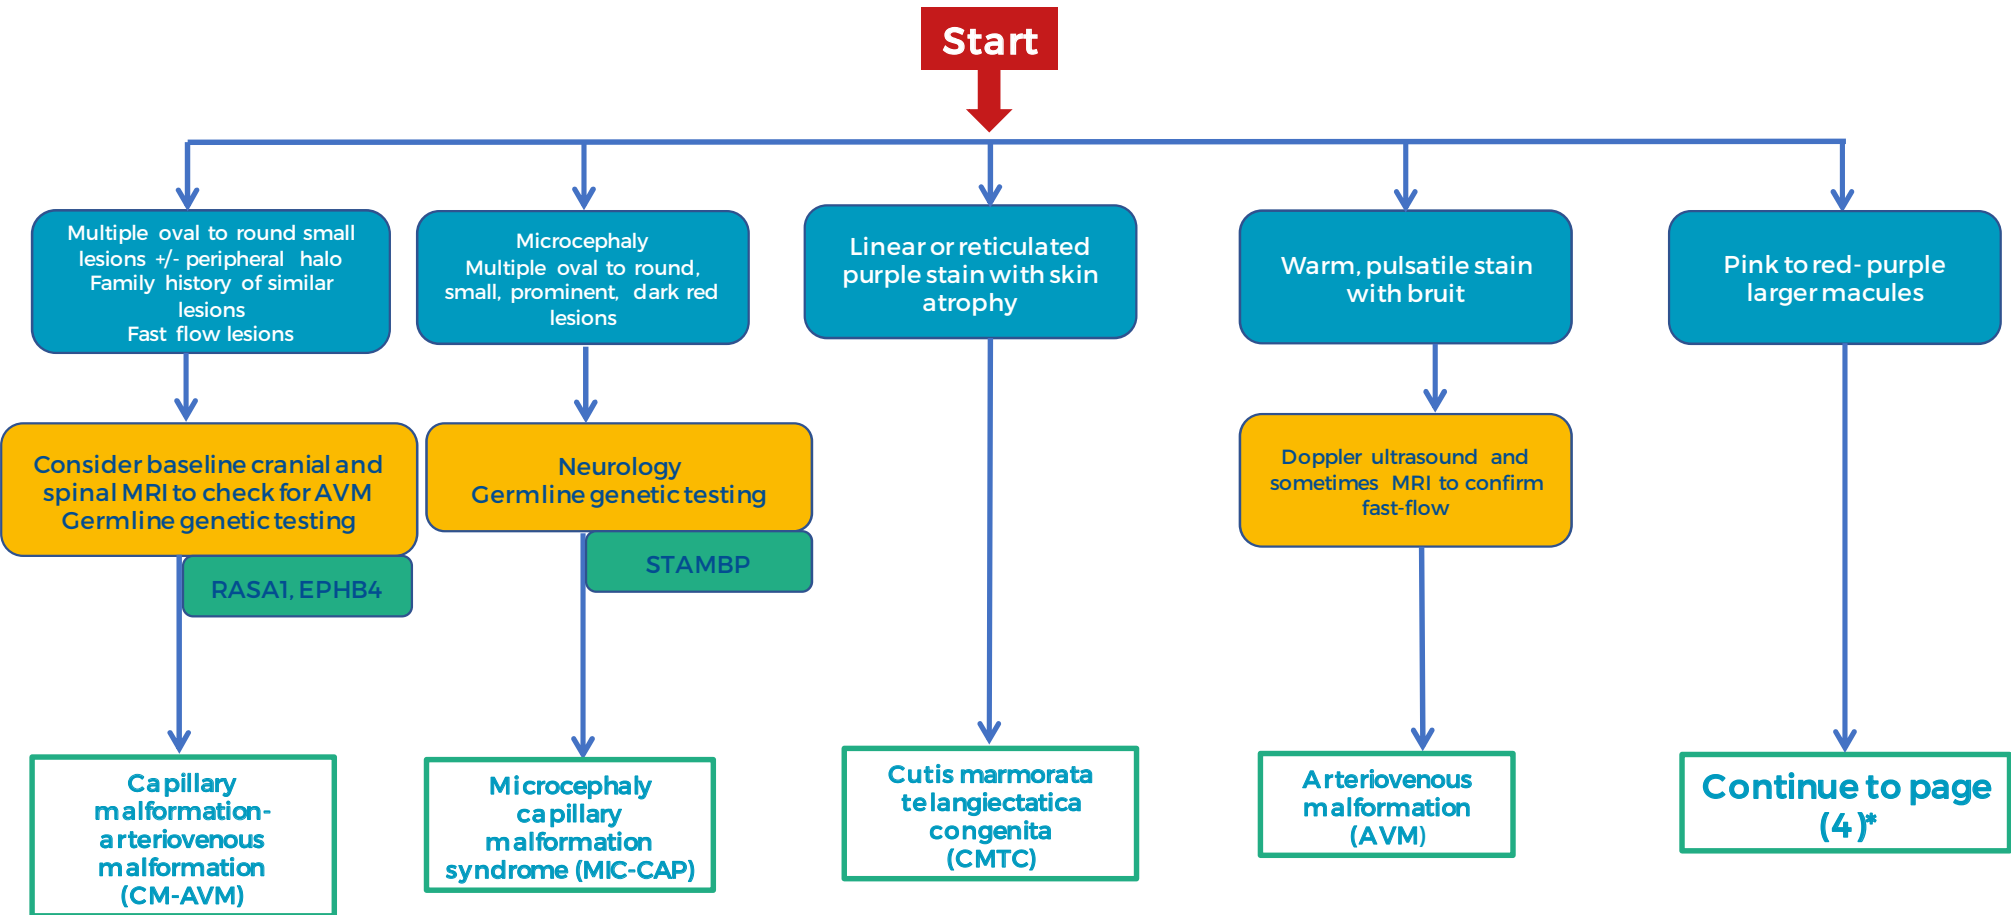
Start

Multiple oval to round small lesions +/- peripheral halo
Family history of similar lesions
Fast flow lesions

Consider baseline cranial and spinal MRI to check for AVM
Germline genetic testing

RASA1, EPHB4

Capillary malformation-arteriovenous malformation (CM-AVM)

Microcephaly
Multiple oval to round, small, prominent, dark red lesions

Neurology
Germline genetic testing

STAMBP

Microcephaly capillary malformation syndrome (MIC-CAP)

Linear or reticulated purple stain with skin atrophy

Cutis marmorata telangiectatica congenita (CMTC)

Warm, pulsatile stain with bruit

Doppler ultrasound and sometimes MRI to confirm fast-flow

Arteriovenous malformation (AVM)

Pink to red- purple larger macules

Continue to page (4)*